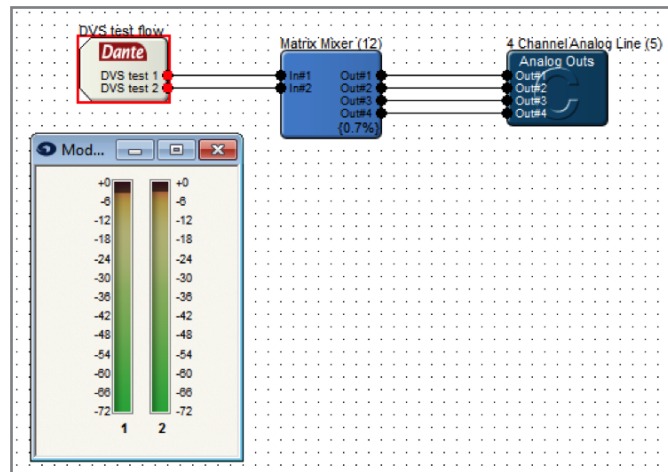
DVS test flow
Dante
DVS test 1
DVS test 2

Matrix Mixer (12)
In#1
In#2
Out#1
Out#2
Out#3
Out#4
{0.7%}

4 Channel Analog Line (5)
Analog Outs
Out#1
Out#2
Out#3
Out#4

Mod...

+0
-6
-12
-18
-24
-30
-36
-42
-48
-54
-60
-66
-72

+0
-6
-12
-18
-24
-30
-36
-42
-48
-54
-60
-66
-72

1
2